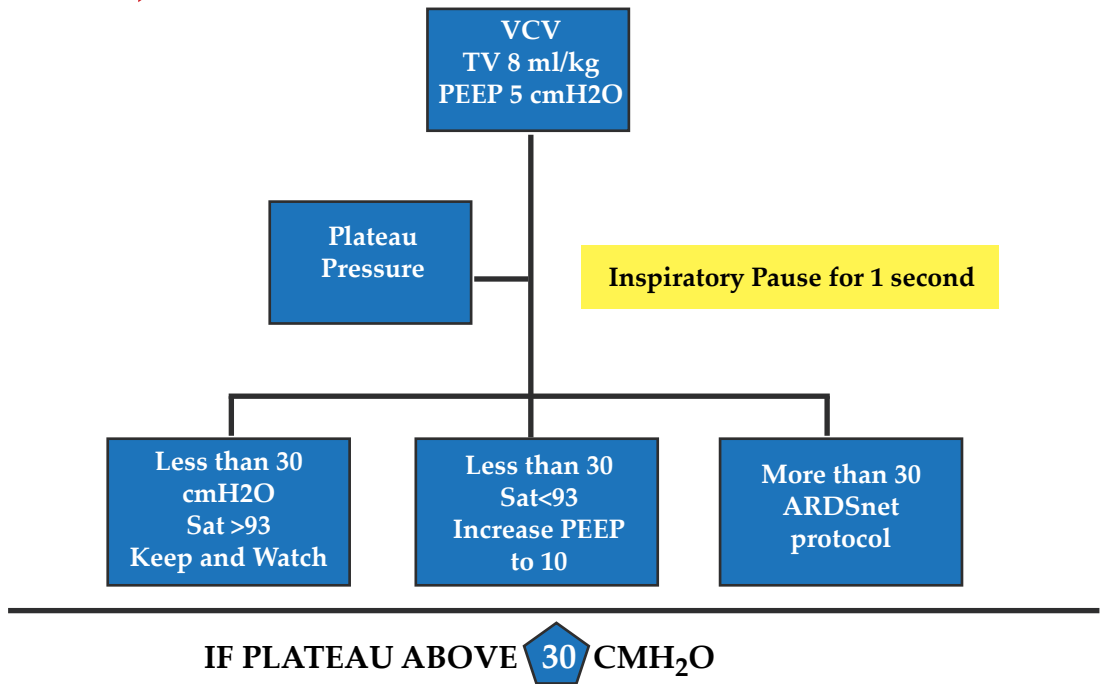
VCV
TV 8 ml/kg
PEEP 5 cmH2O

Plateau Pressure

Inspiratory Pause for 1 second

Less than 30 cmH2O
Sat >93
Keep and Watch

Less than 30
Sat<93
Increase PEEP to 10

More than 30
ARDSnet protocol

IF PLATEAU ABOVE 30 CMH$_2$O